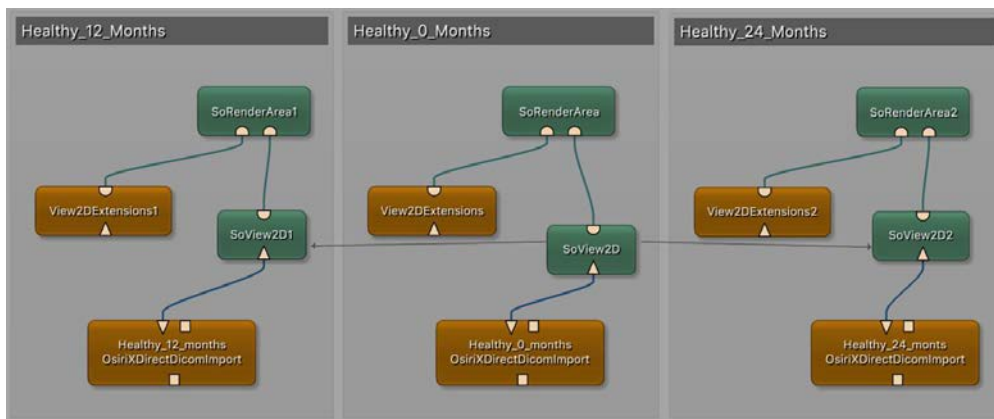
Healthy_12_Months

SoRenderArea1

View2DExtensions1

SoView2D1

Healthy_12_months
OsiriXDirectDicomImport

Healthy_0_Months

SoRenderArea

View2DExtensions

SoView2D

Healthy_0_months
OsiriXDirectDicomImport

Healthy_24_Months

SoRenderArea2

View2DExtensions2

SoView2D2

Healthy_24_monts
OsiriXDirectDicomImport